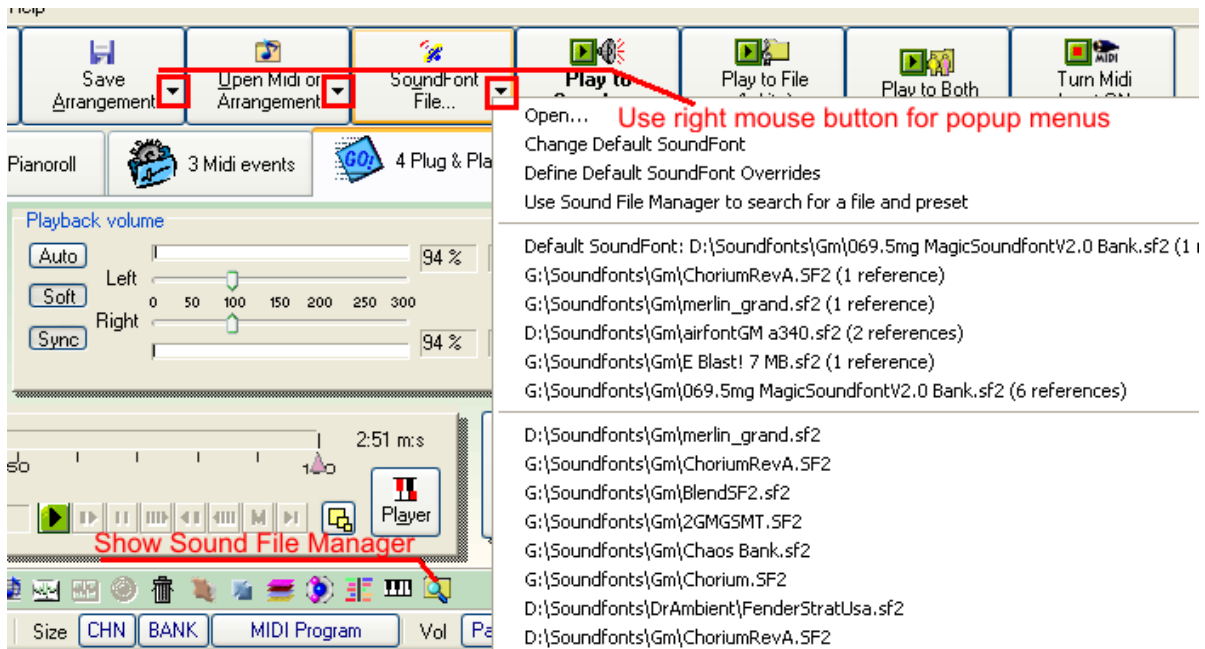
Save Arrangement
Open Midi or Arrangement
SoundFont File...
Play to
Play to File
Play to Both
Turn Midi
Use right mouse button for popup menus
Pianoroll
3 Midi events
4 Plug & Pla
Playback volume
Auto
Soft
Sync
Left
Right
94 %
94 %
0 50 100 150 200 250 300
2:51 m:s
50
150
Player
Show Sound File Manager
Size
CHN
BANK
MIDI Program
Vol
Pa

Open...
Change Default SoundFont
Define Default SoundFont Overrides
Use Sound File Manager to search for a file and preset

Default SoundFont: D:\Soundfonts\Gm\069.5mg MagicSoundfontV2.0 Bank.sf2 (1 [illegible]
G:\Soundfonts\Gm\ChoriumRevA.SF2 (1 reference)
G:\Soundfonts\Gm\merlin_grand.sf2 (1 reference)
D:\Soundfonts\Gm\airfontGM a340.sf2 (2 references)
G:\Soundfonts\Gm\E Blast! 7 MB.sf2 (1 reference)
G:\Soundfonts\Gm\069.5mg MagicSoundfontV2.0 Bank.sf2 (6 references)

D:\Soundfonts\Gm\merlin_grand.sf2
G:\Soundfonts\Gm\ChoriumRevA.SF2
G:\Soundfonts\Gm\BlendSF2.sf2
G:\Soundfonts\Gm\2GMGSMT.SF2
G:\Soundfonts\Gm\Chaos Bank.sf2
G:\Soundfonts\Gm\Chorium.SF2
D:\Soundfonts\DrAmbient\FenderStratUsa.sf2
D:\Soundfonts\Gm\ChoriumRevA.SF2